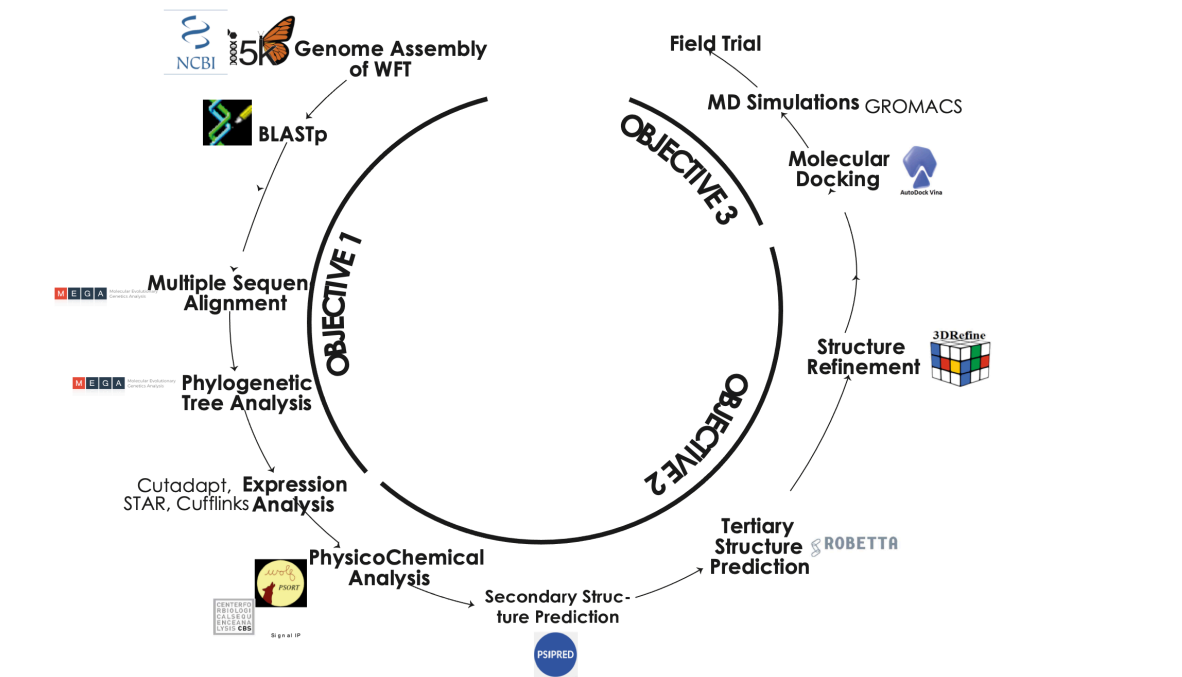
NCBI

i5k

Genome Assembly of WFT

BLASTp

MEGA Molecular Evolutionary Genetics Analysis

Multiple Sequen Alignment

MEGA Molecular Evolutionary Genetics Analysis

Phylogenetic Tree Analysis

Cutadapt, STAR, Cufflinks

Expression Analysis

wolf PSORT

PhysicoChemical Analysis

CENTERFO RBIOLOGI CALSEQU ENCEANA LYSIS CBS

Signal IP

Secondary Structure Prediction

PSIPRED

Tertiary Structure Prediction

ROBETTA

Structure Refinement

3DRefine

Molecular Docking

AutoDock Vina

MD Simulations GROMACS

Field Trial

OBJECTIVE 1

OBJECTIVE 2

OBJECTIVE 3